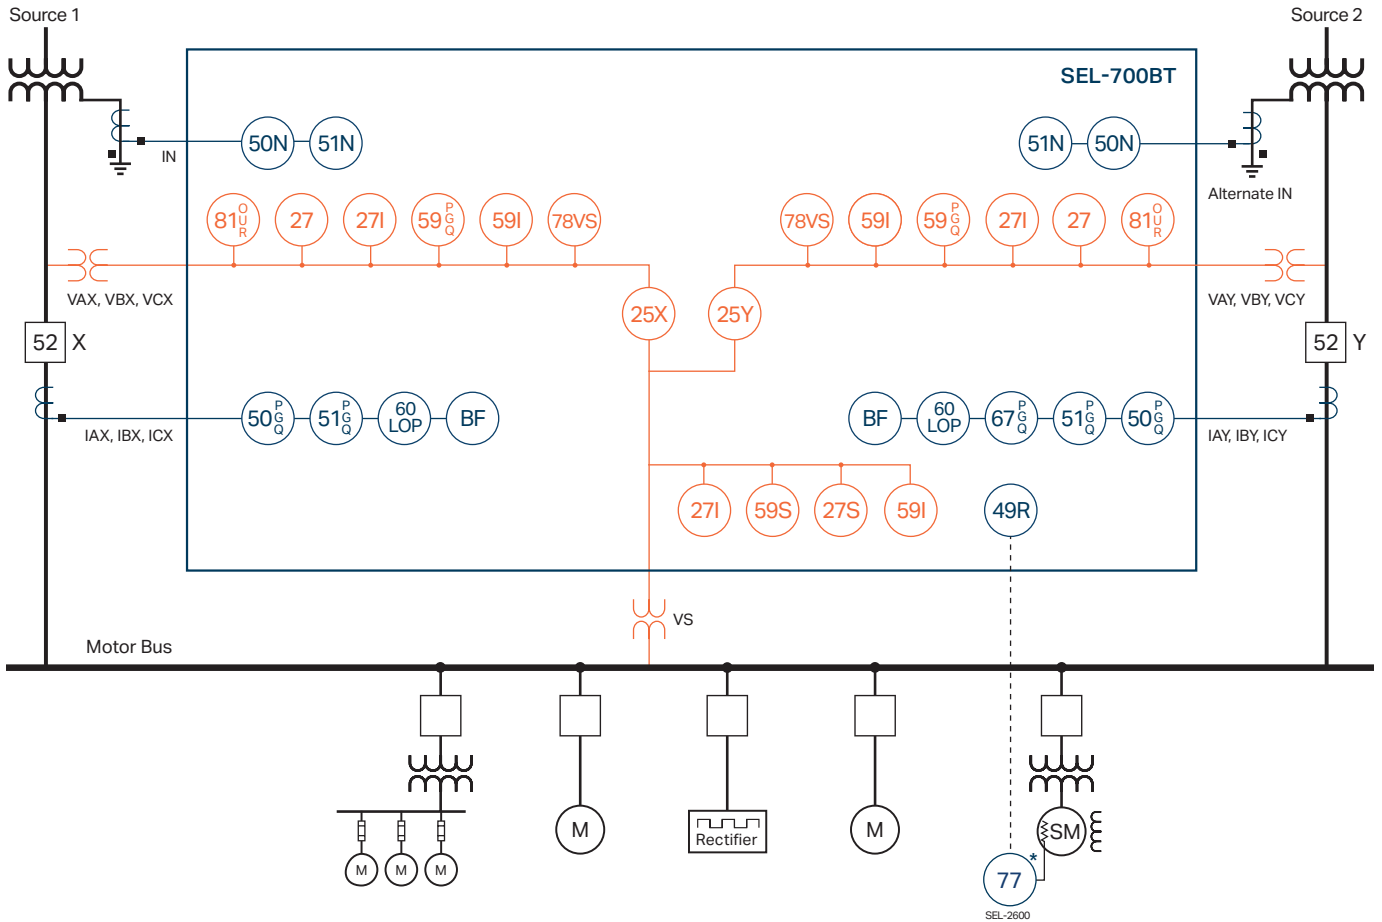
Source 1

Source 2

SEL-700BT

IN

50N 51N

51N 50N

Alternate IN

81 O U R   27   27I   59 P G Q   59I   78VS

78VS   59I   59 P G Q   27I   27   81 O U R

VAX, VBX, VCX

VAY, VBY, VCY

25X   25Y

52 X

52 Y

IAX, IBX, ICX

50 P G Q   51 P G Q   60 LOP   BF

BF   60 LOP   67 P G Q   51 P G Q   50 P G Q

IAY, IBY, ICY

27I   59S   27S   59I

49R

VS

Motor Bus

M M M

M

Rectifier

M

SM

77 *

SEL-2600